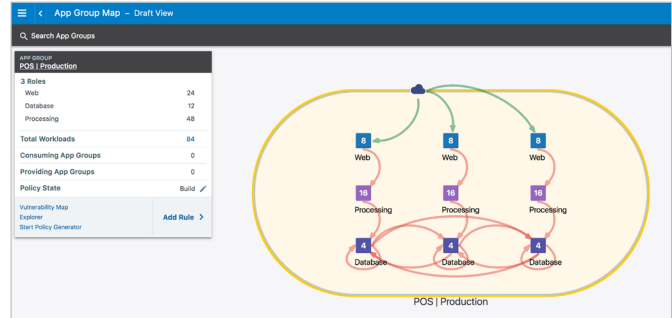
App Group Map – Draft View

Search App Groups

APP GROUP
POS | Production

3 Roles

| | |
|---|---|
| Web | 24 |
| Database | 12 |
| Processing | 48 |

| | |
|---|---|
| Total Workloads | 84 |
| Consuming App Groups | 0 |
| Providing App Groups | 0 |
| Policy State | Build |

Vulnerability Map
Explorer
Start Policy Generator

Add Rule >

8
Web

8
Web

8
Web

16
Processing

16
Processing

16
Processing

4
Database

4
Database

4
Database

POS | Production